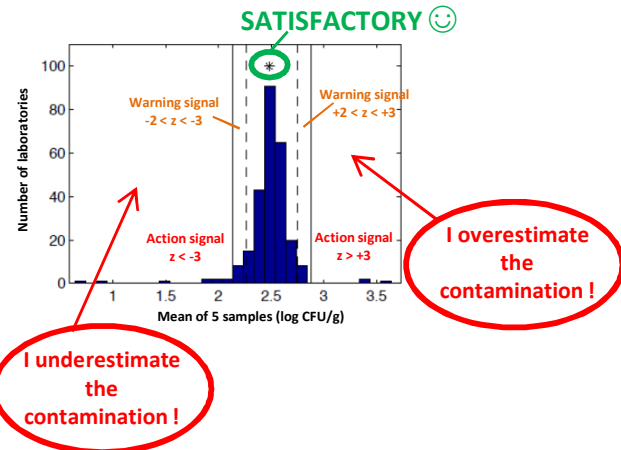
SATISFACTORY ☺

Number of laboratories

100
80
60
40
20
0

Warning signal
-2 < z < -3

Warning signal
+2 < z < +3

Action signal
z < -3

Action signal
z > +3

1 1.5 2 2.5 3 3.5

Mean of 5 samples (log CFU/g)

I overestimate the contamination !

I underestimate the contamination !